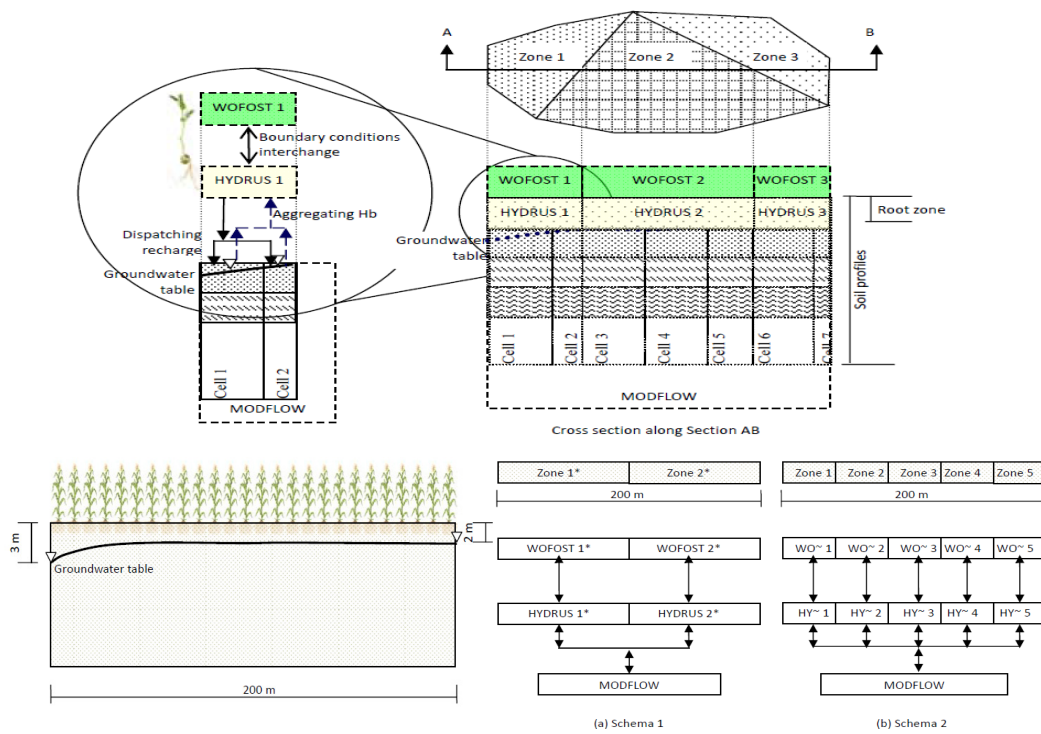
A
B
Zone 1
Zone 2
Zone 3

WOFOST 1
Boundary conditions interchange
HYDRUS 1
Aggregating Hb
Dispatching recharge
Groundwater table
Cell 1
Cell 2
MODFLOW

WOFOST 1
WOFOST 2
WOFOST 3
HYDRUS 1
HYDRUS 2
HYDRUS 3
Root zone
Groundwater table
Soil profiles
Cell 1
Cell 2
Cell 3
Cell 4
Cell 5
Cell 6
Cell 7
MODFLOW

Cross section along Section AB

3 m
2 m
Groundwater table
200 m

Zone 1*
Zone 2*
200 m
WOFOST 1*
WOFOST 2*
HYDRUS 1*
HYDRUS 2*
MODFLOW

Zone 1
Zone 2
Zone 3
Zone 4
Zone 5
200 m
WO~ 1
WO~ 2
WO~ 3
WO~ 4
WO~ 5
HY~ 1
HY~ 2
HY~ 3
HY~ 4
HY~ 5
MODFLOW

(a) Schema 1
(b) Schema 2